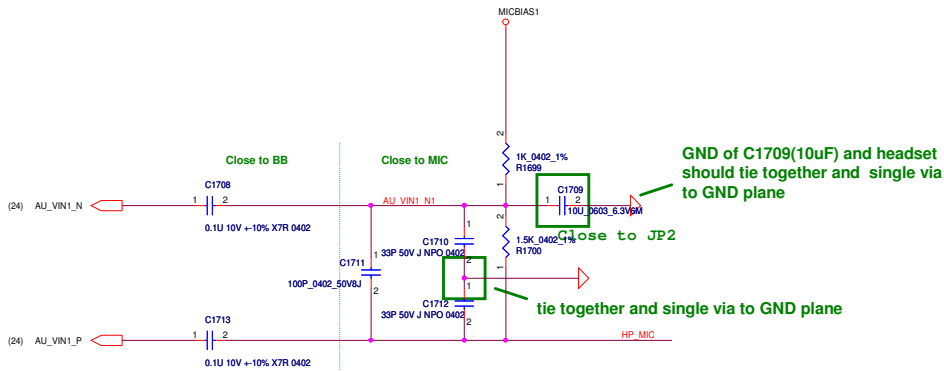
MICBIAS1

Close to BB

Close to MIC

GND of C1709(10uF) and headset should tie together and single via to GND plane

2
1K_0402_1%
R1699
1

(24) AU_VIN1_N

C1708
1 2
0.1U 10V +-10% X7R 0402

AU_VIN1_N1

C1709
1 2
10U_0603_6.3V6M

2
1.5K_0402_1%
R1700
1

Close to JP2

C1710
33P 50V J NPO 0402

C1711
1
100P_0402_50V8J
2

2
1

C1712
33P 50V J NPO 0402

tie together and single via to GND plane

(24) AU_VIN1_P

C1713
1 2
0.1U 10V +-10% X7R 0402

HP_MIC